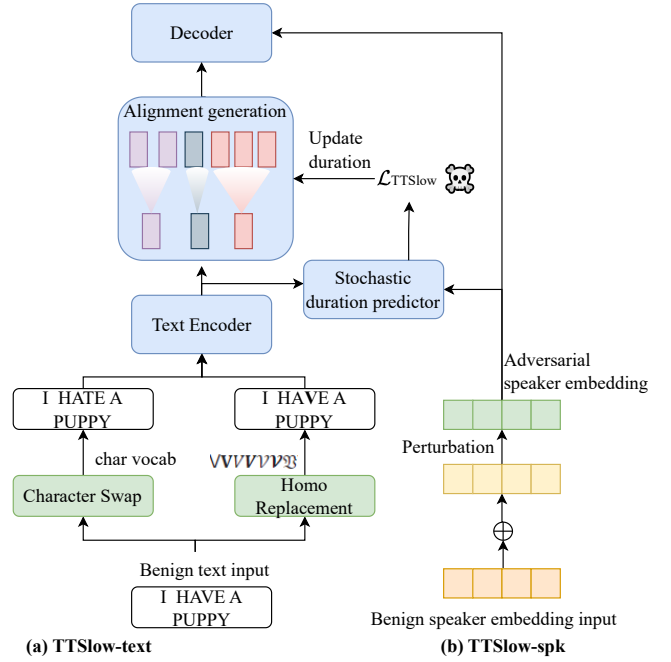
Decoder

Alignment generation

Update duration

$\mathcal{L}_{\text{TTSlow}}$

Stochastic duration predictor

Text Encoder

Adversarial speaker embedding

I HATE A PUPPY

I HAVE A PUPPY

Perturbation

char vocab

VVVVVVB

Character Swap

Homo Replacement

$\oplus$

Benign text input

I HAVE A PUPPY

Benign speaker embedding input

(a) TTSlow-text

(b) TTSlow-spk